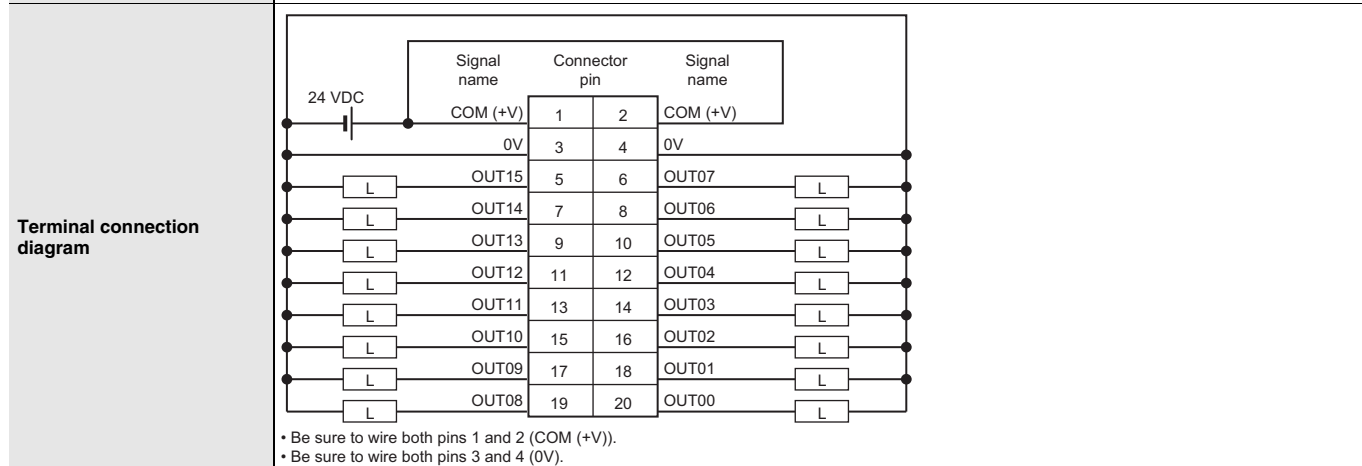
Terminal connection diagram

Signal name
Connector pin
Signal name

24 VDC

| Signal name | Connector pin | Connector pin | Signal name |
|---|---|---|---|
| COM (+V) | 1 | 2 | COM (+V) |
| 0V | 3 | 4 | 0V |
| OUT15 | 5 | 6 | OUT07 |
| OUT14 | 7 | 8 | OUT06 |
| OUT13 | 9 | 10 | OUT05 |
| OUT12 | 11 | 12 | OUT04 |
| OUT11 | 13 | 14 | OUT03 |
| OUT10 | 15 | 16 | OUT02 |
| OUT09 | 17 | 18 | OUT01 |
| OUT08 | 19 | 20 | OUT00 |

L L L L L L L L
L L L L L L L L

• Be sure to wire both pins 1 and 2 (COM (+V)).
• Be sure to wire both pins 3 and 4 (0V).